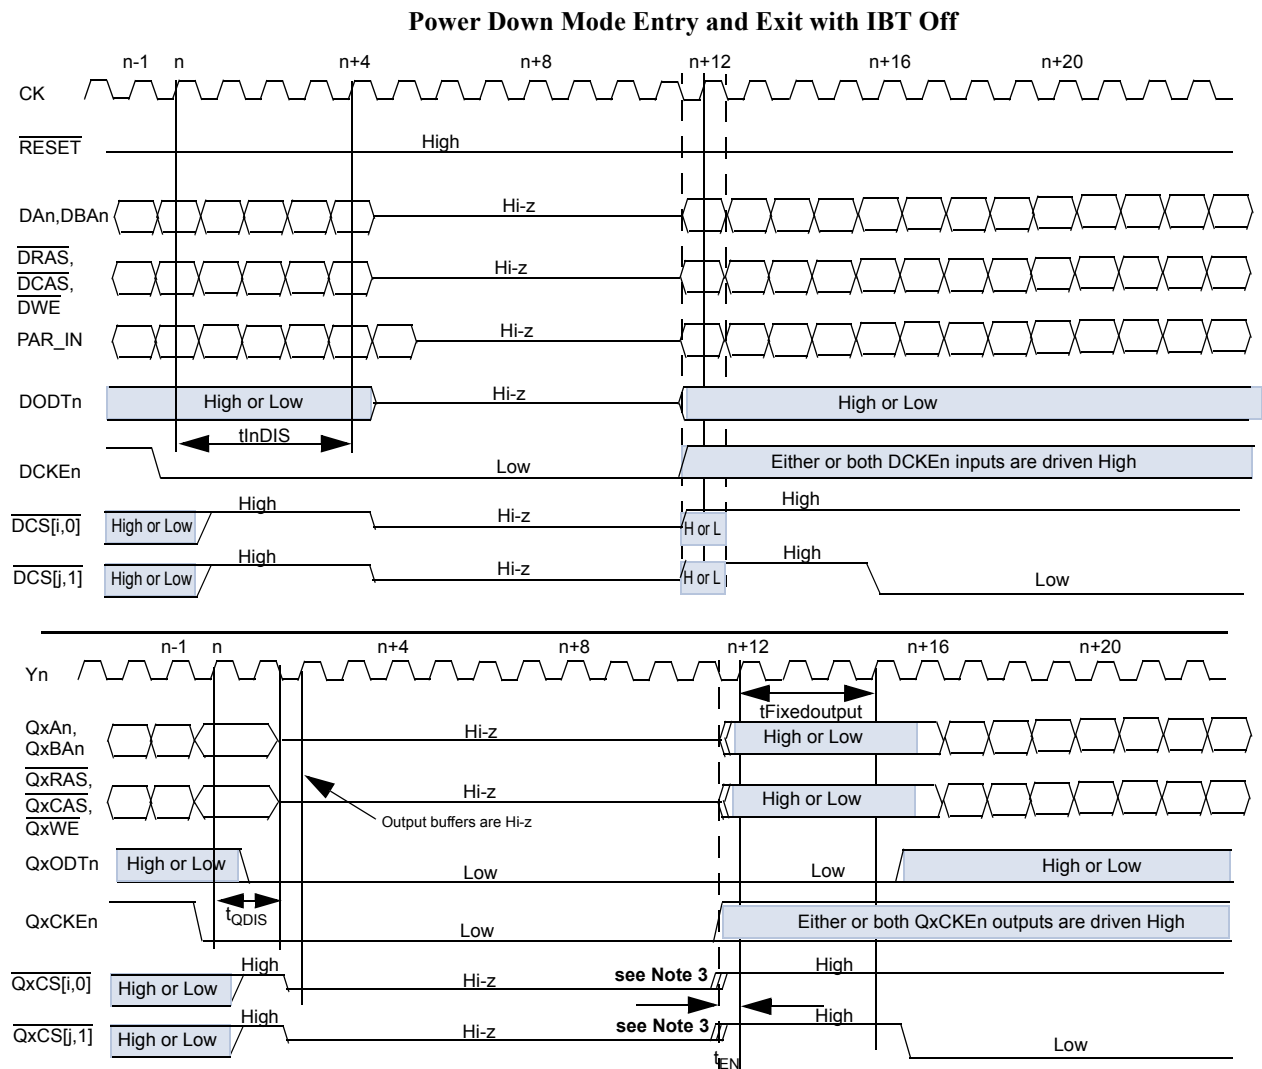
Power Down Mode Entry and Exit with IBT Off

n-1 n n+4 n+8 n+12 n+16 n+20

CK

$\overline{RESET}$ High

DAn,DBAn Hi-z

$\overline{DRAS}$, $\overline{DCAS}$, $\overline{DWE}$ Hi-z

PAR_IN Hi-z

DODTn High or Low Hi-z High or Low

tInDIS

DCKEn Low Either or both DCKEn inputs are driven High

$\overline{DCS[i,0]}$ High or Low High Hi-z H or L High

$\overline{DCS[j,1]}$ High or Low High Hi-z H or L High Low

n-1 n n+4 n+8 n+12 n+16 n+20

Yn

tFixedoutput

QxAn, QxBAn Hi-z High or Low

$\overline{QxRAS}$, $\overline{QxCAS}$, $\overline{QxWE}$ Hi-z High or Low

Output buffers are Hi-z

QxODTn High or Low Low Low High or Low

$t_{QDIS}$

QxCKEn Low Either or both QxCKEn outputs are driven High

$\overline{QxCS[i,0]}$ High or Low High Hi-z see Note 3 High

$\overline{QxCS[j,1]}$ High or Low High Hi-z see Note 3 High Low

$t_{EN}$